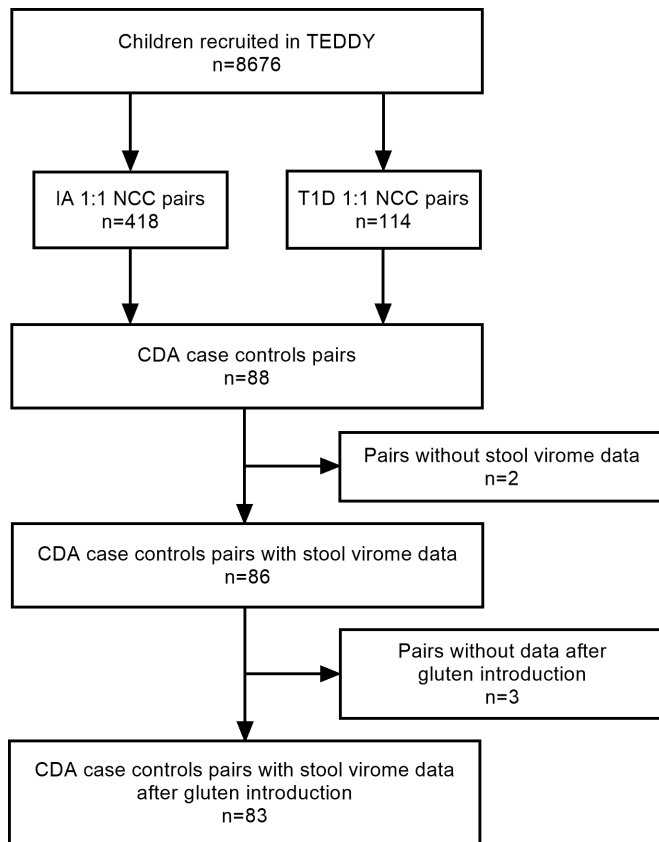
Children recruited in TEDDY
n=8676

IA 1:1 NCC pairs
n=418

T1D 1:1 NCC pairs
n=114

CDA case controls pairs
n=88

Pairs without stool virome data
n=2

CDA case controls pairs with stool virome data
n=86

Pairs without data after gluten introduction
n=3

CDA case controls pairs with stool virome data after gluten introduction
n=83